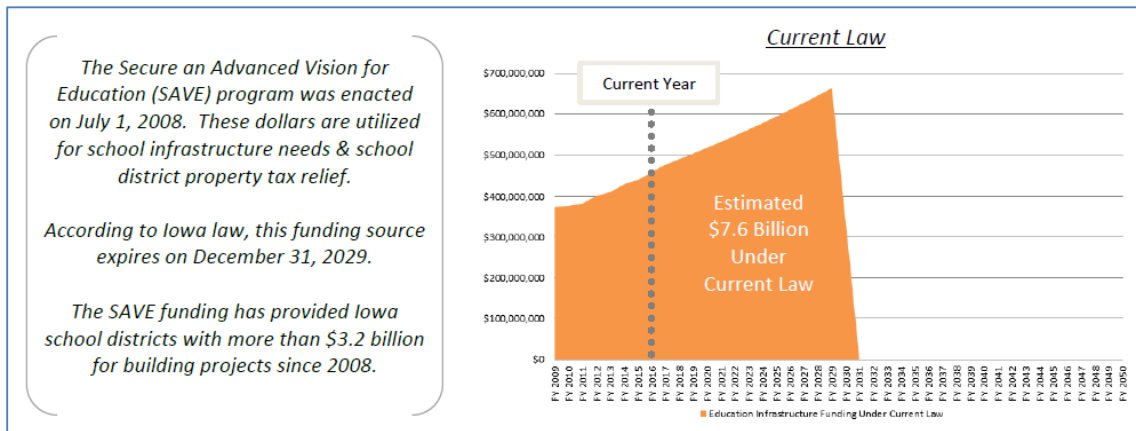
The Secure an Advanced Vision for Education (SAVE) program was enacted on July 1, 2008. These dollars are utilized for school infrastructure needs & school district property tax relief.

According to Iowa law, this funding source expires on December 31, 2029.

The SAVE funding has provided Iowa school districts with more than \$3.2 billion for building projects since 2008.

Current Law

Current Year

\$700,000,000
\$600,000,000
\$500,000,000
\$400,000,000
\$300,000,000
\$200,000,000
\$100,000,000
\$0

Estimated \$7.6 Billion Under Current Law

FY 2009 FY 2010 FY 2011 FY 2012 FY 2013 FY 2014 FY 2015 FY 2016 FY 2017 FY 2018 FY 2019 FY 2020 FY 2021 FY 2022 FY 2023 FY 2024 FY 2025 FY 2026 FY 2027 FY 2028 FY 2029 FY 2030 FY 2031 FY 2032 FY 2033 FY 2034 FY 2035 FY 2036 FY 2037 FY 2038 FY 2039 FY 2040 FY 2041 FY 2042 FY 2043 FY 2044 FY 2045 FY 2046 FY 2047 FY 2048 FY 2049 FY 2050

Education Infrastructure Funding Under Current Law